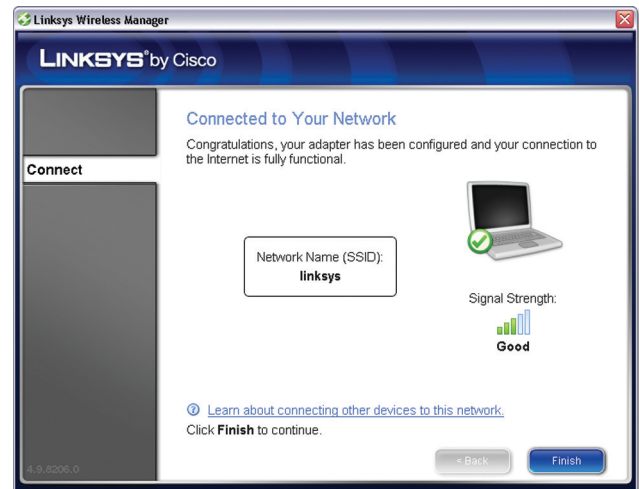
Linksys Wireless Manager

LINKSYS® by Cisco

Connect

Connected to Your Network

Congratulations, your adapter has been configured and your connection to the Internet is fully functional.

Network Name (SSID):
linksys

Signal Strength:
Good

Learn about connecting other devices to this network.

Click **Finish** to continue.

4.9.8206.0

< Back

Finish